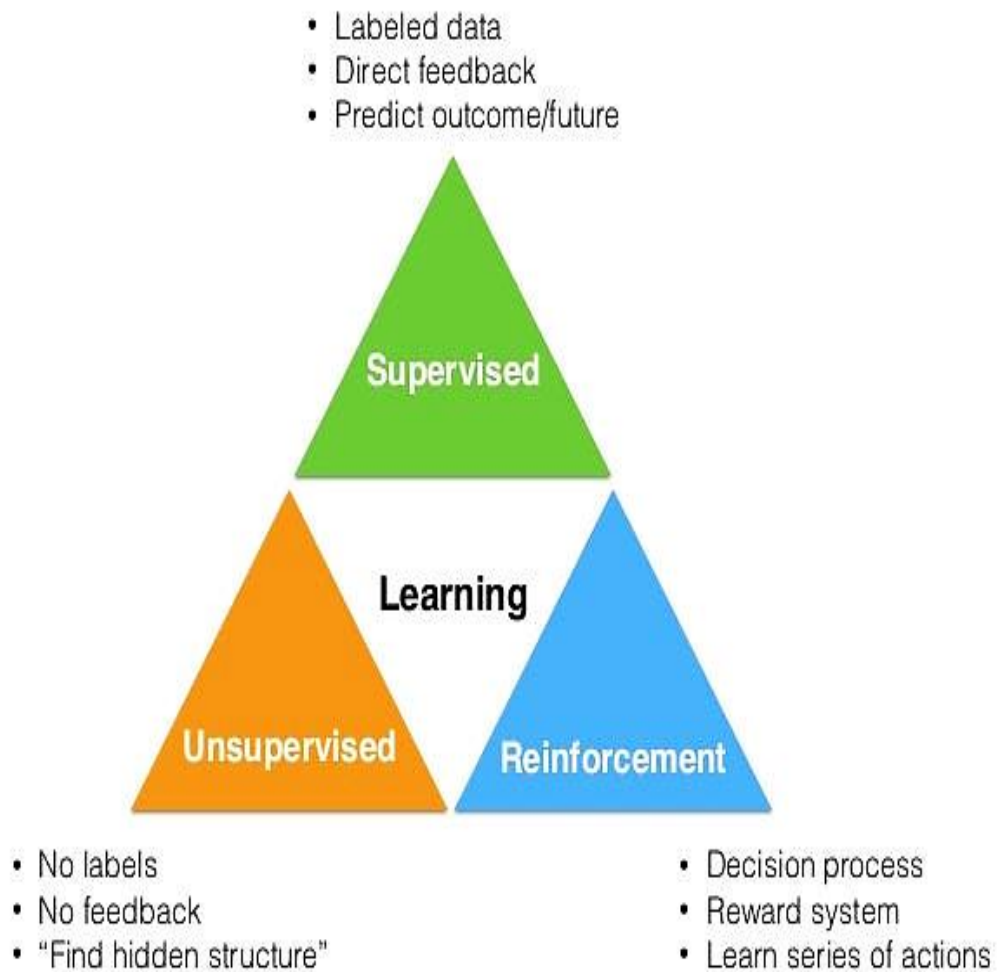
• Labeled data
• Direct feedback
• Predict outcome/future

Supervised

Learning

Unsupervised

Reinforcement

• No labels
• No feedback
• "Find hidden structure"

• Decision process
• Reward system
• Learn series of actions